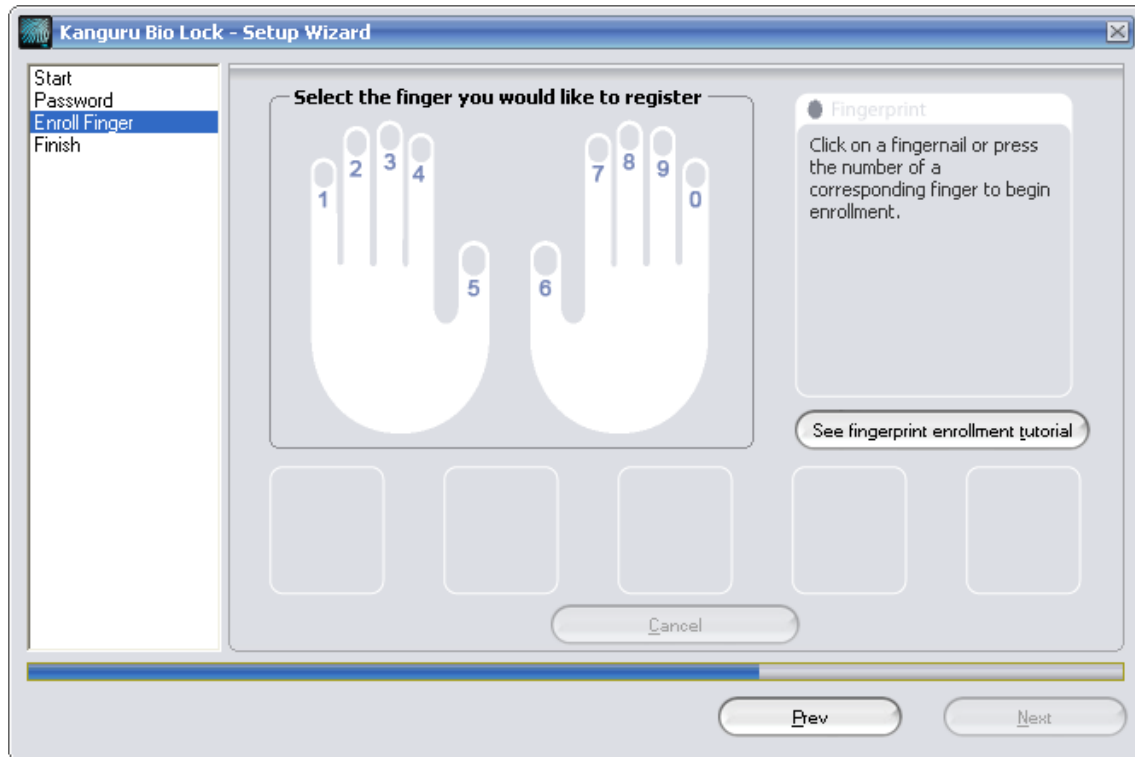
Kanguru Bio Lock - Setup Wizard

Start
Password
Enroll Finger
Finish

Select the finger you would like to register

1 2 3 4 5 6 7 8 9 0

Fingerprint

Click on a fingernail or press the number of a corresponding finger to begin enrollment.

See fingerprint enrollment tutorial

Cancel

Prev

Next